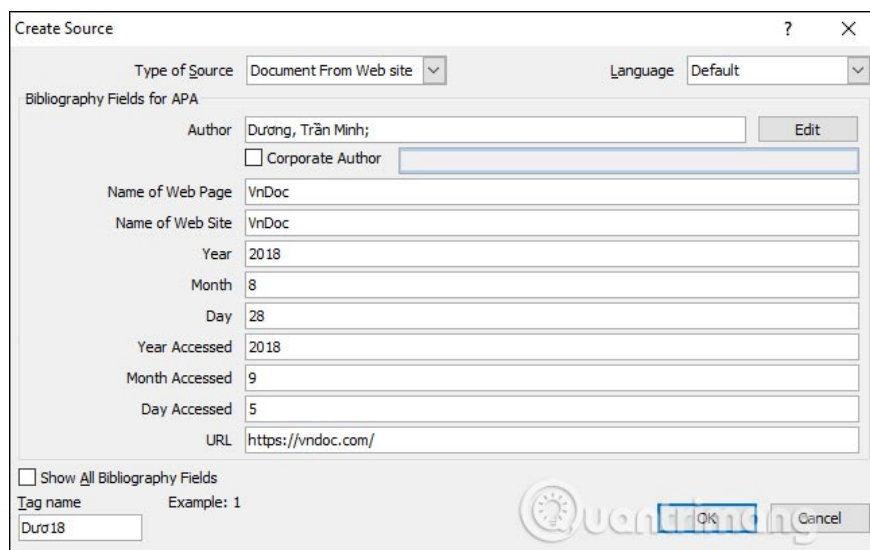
Create Source ? ×

Type of Source Document From Web site Language Default

Bibliography Fields for APA

Author Dương, Trần Minh; Edit

Corporate Author

Name of Web Page VnDoc

Name of Web Site VnDoc

Year 2018

Month 8

Day 28

Year Accessed 2018

Month Accessed 9

Day Accessed 5

URL https://vndoc.com/

Show All Bibliography Fields

Tag name Example: 1

Dươ18

Quantrimang

OK Cancel